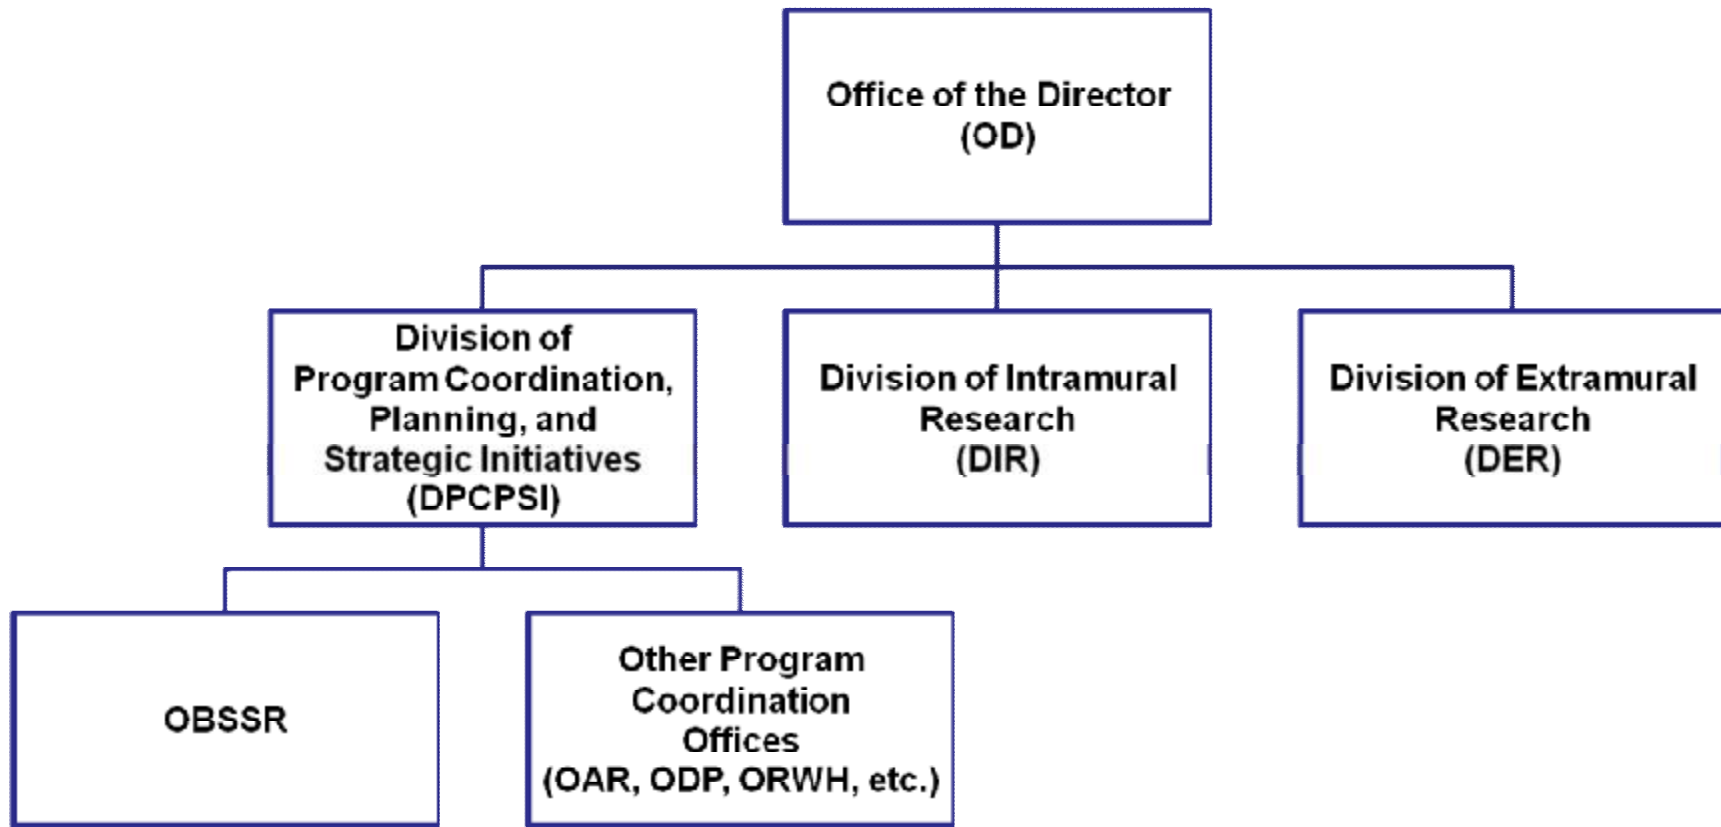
Office of the Director
(OD)

Division of
Program Coordination,
Planning, and
Strategic Initiatives
(DPCPSI)

Division of Intramural
Research
(DIR)

Division of Extramural
Research
(DER)

OBSSR

Other Program
Coordination
Offices
(OAR, ODP, ORWH, etc.)